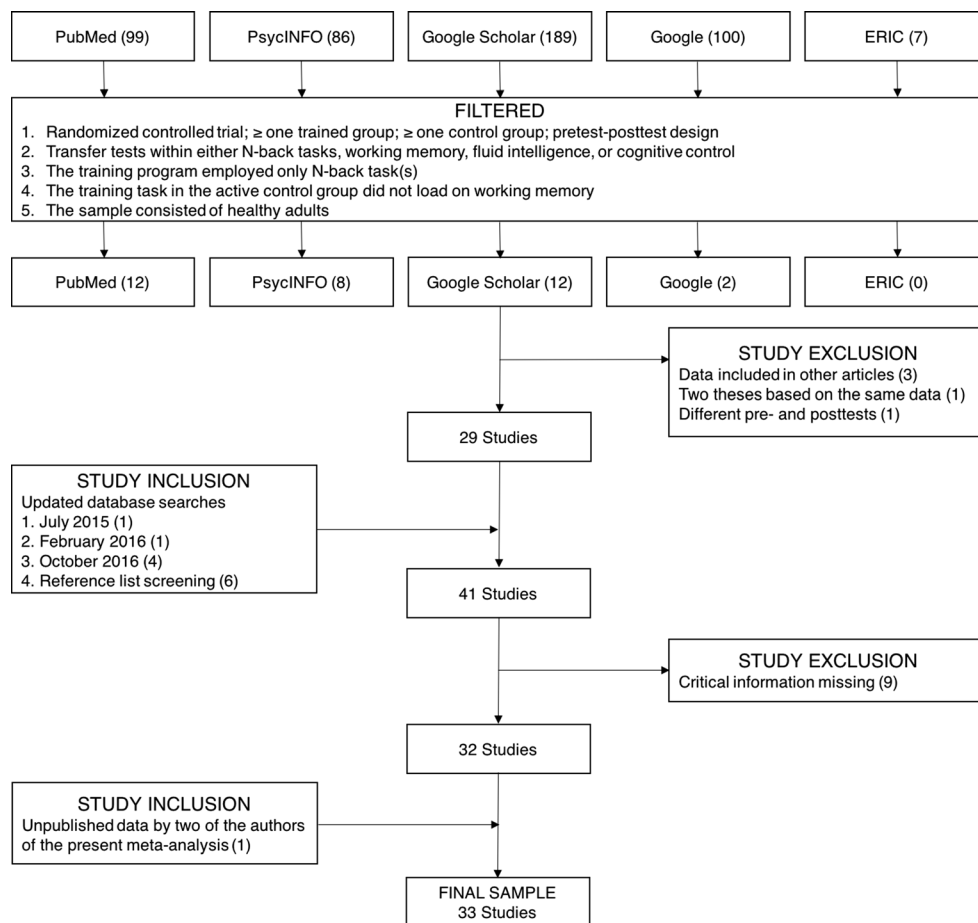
PubMed (99)

PsycINFO (86)

Google Scholar (189)

Google (100)

ERIC (7)

FILTERED

1. Randomized controlled trial; ≥ one trained group; ≥ one control group; pretest-posttest design
2. Transfer tests within either N-back tasks, working memory, fluid intelligence, or cognitive control
3. The training program employed only N-back task(s)
4. The training task in the active control group did not load on working memory
5. The sample consisted of healthy adults

PubMed (12)

PsycINFO (8)

Google Scholar (12)

Google (2)

ERIC (0)

STUDY EXCLUSION
Data included in other articles (3)
Two theses based on the same data (1)
Different pre- and posttests (1)

29 Studies

STUDY INCLUSION
Updated database searches
1. July 2015 (1)
2. February 2016 (1)
3. October 2016 (4)
4. Reference list screening (6)

41 Studies

STUDY EXCLUSION
Critical information missing (9)

32 Studies

STUDY INCLUSION
Unpublished data by two of the authors of the present meta-analysis (1)

FINAL SAMPLE
33 Studies